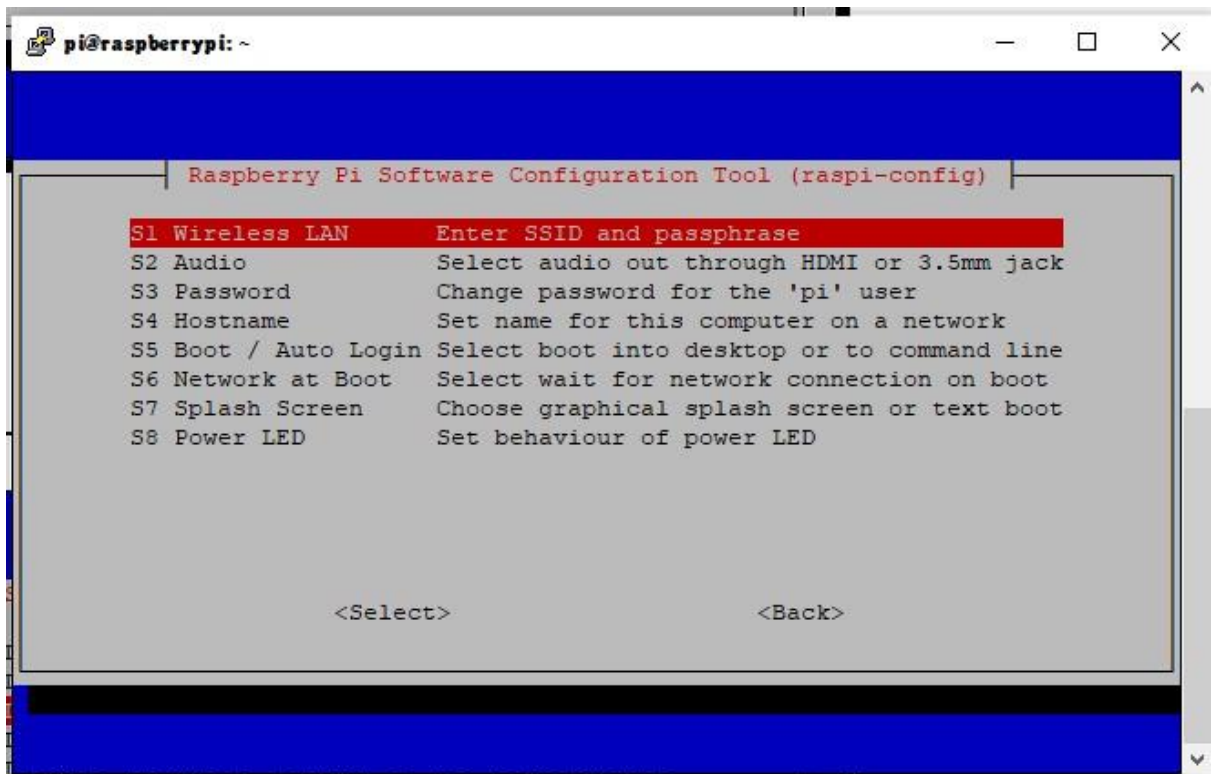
pi@raspberrypi: ~

Raspberry Pi Software Configuration Tool (raspi-config)

S1 Wireless LAN Enter SSID and passphrase
S2 Audio Select audio out through HDMI or 3.5mm jack
S3 Password Change password for the 'pi' user
S4 Hostname Set name for this computer on a network
S5 Boot / Auto Login Select boot into desktop or to command line
S6 Network at Boot Select wait for network connection on boot
S7 Splash Screen Choose graphical splash screen or text boot
S8 Power LED Set behaviour of power LED

<Select> <Back>